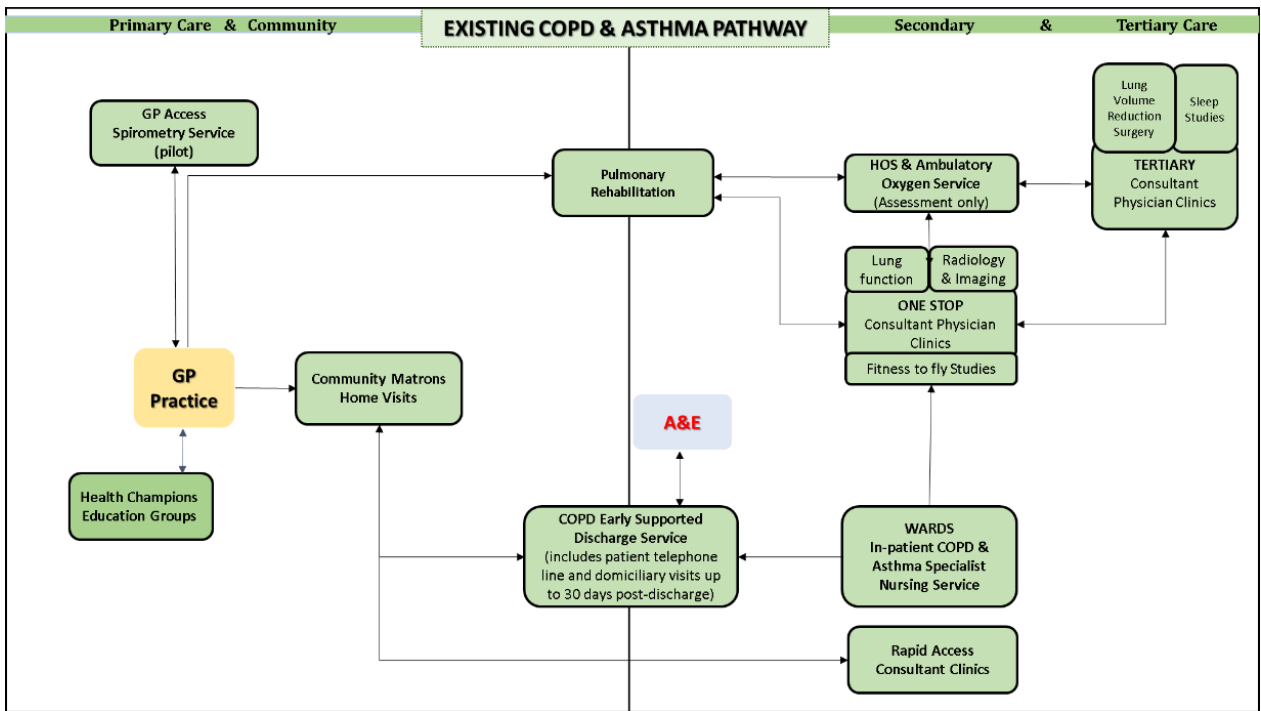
Primary Care & Community

EXISTING COPD & ASTHMA PATHWAY

Secondary & Tertiary Care

Lung Volume Reduction Surgery

Sleep Studies

GP Access Spirometry Service (pilot)

Pulmonary Rehabilitation

HOS & Ambulatory Oxygen Service (Assessment only)

TERTIARY Consultant Physician Clinics

Lung function

Radiology & Imaging

ONE STOP Consultant Physician Clinics

Fitness to fly Studies

GP Practice

Community Matrons Home Visits

A&E

Health Champions Education Groups

COPD Early Supported Discharge Service (includes patient telephone line and domiciliary visits up to 30 days post-discharge)

WARDS In-patient COPD & Asthma Specialist Nursing Service

Rapid Access Consultant Clinics